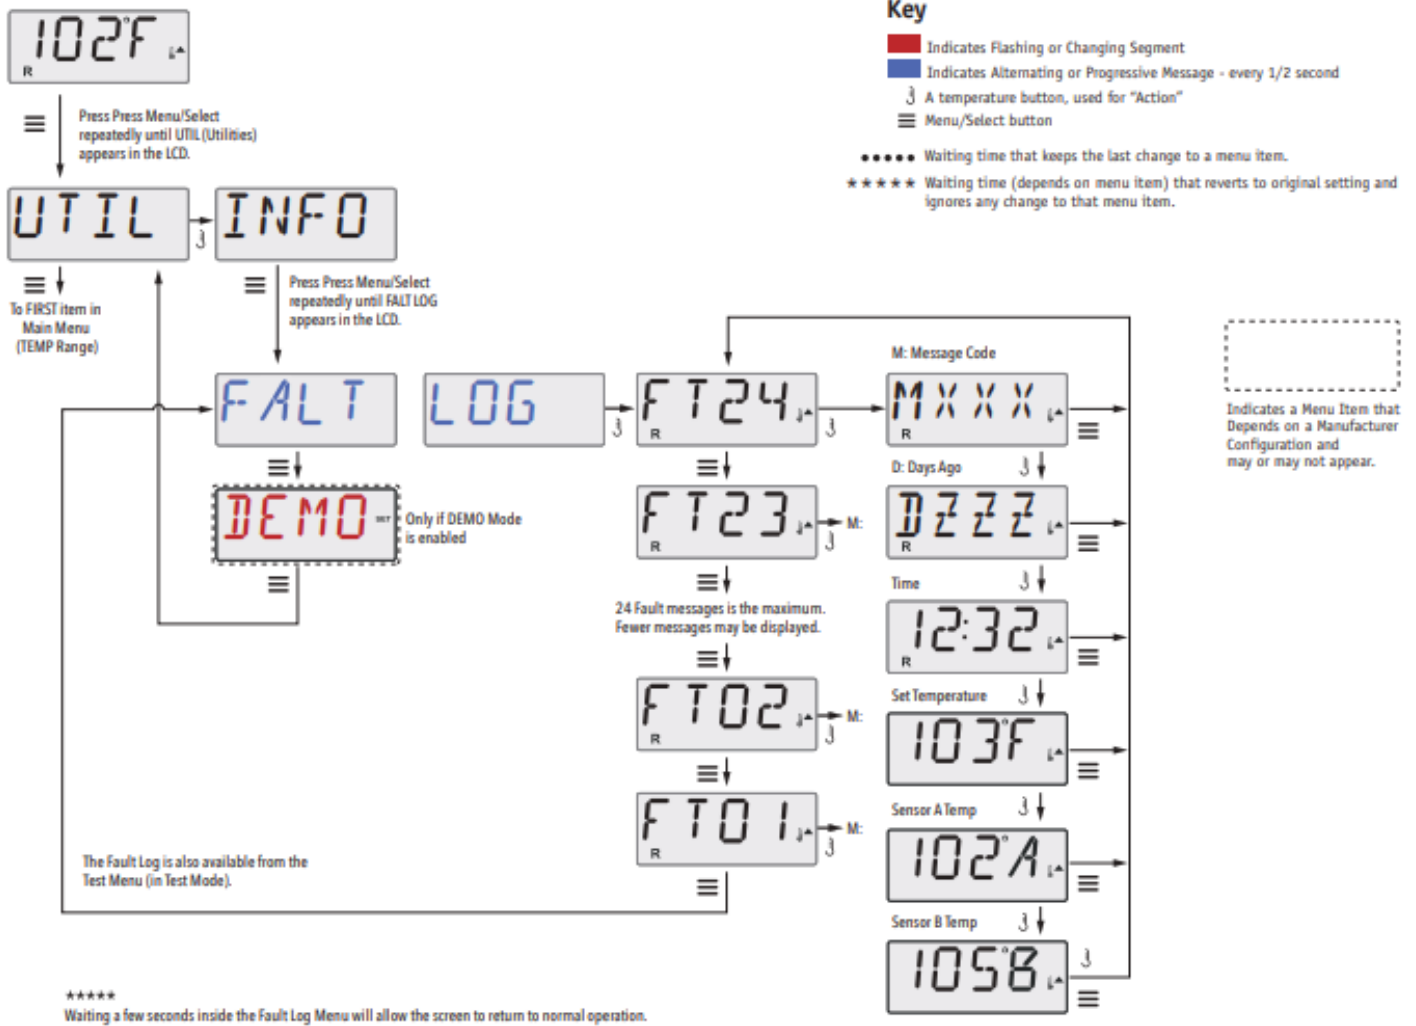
102°F
R

Key
Indicates Flashing or Changing Segment
Indicates Alternating or Progressive Message - every 1/2 second
A temperature button, used for "Action"
Menu/Select button
●●●●● Waiting time that keeps the last change to a menu item.
★★★★★ Waiting time (depends on menu item) that reverts to original setting and ignores any change to that menu item.

Press Press Menu/Select repeatedly until UTIL (Utilities) appears in the LCD.

UTIL
INFO

To FIRST item in Main Menu (TEMP Range)

Press Press Menu/Select repeatedly until FALT LOG appears in the LCD.

FALT
LOG

DEMO
Only if DEMO Mode is enabled

FT24
R
M: Message Code
MXXX
R

Indicates a Menu Item that Depends on a Manufacturer Configuration and may or may not appear.

FT23
R
M:
D: Days Ago
DZZZ
R

Time
12:32
R

24 Fault messages is the maximum. Fewer messages may be displayed.

Set Temperature
103°F

FT02
R
M:

Sensor A Temp
102°A

FT01
R
M:

The Fault Log is also available from the Test Menu (in Test Mode).

Sensor B Temp
105°B

★★★★★
Waiting a few seconds inside the Fault Log Menu will allow the screen to return to normal operation.